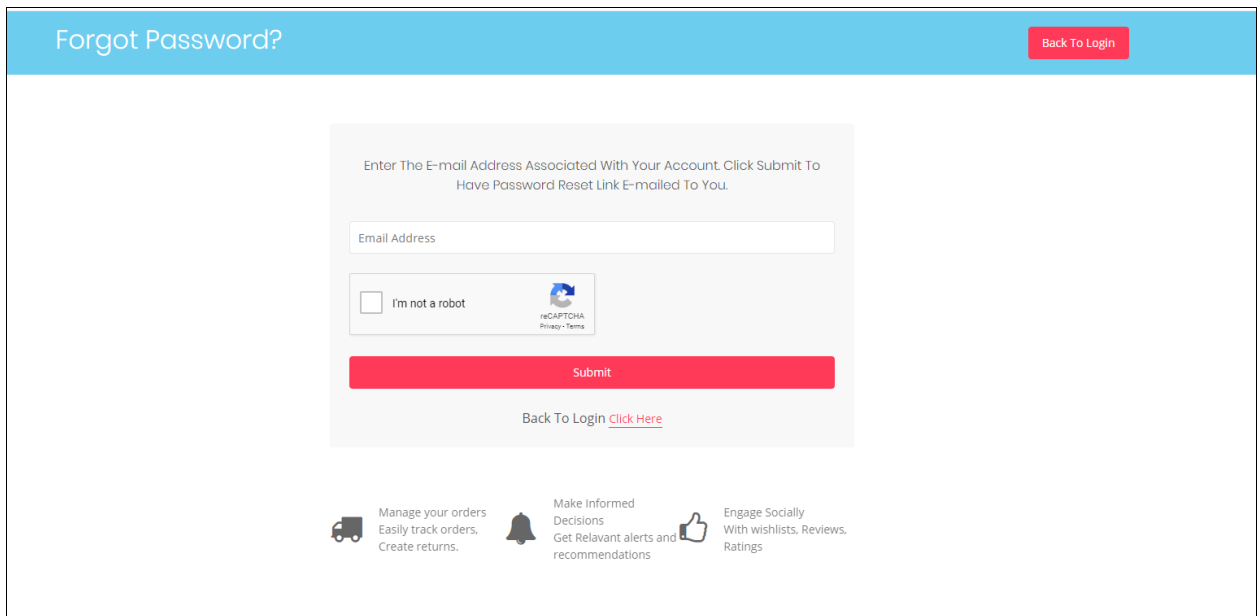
Forgot Password?

Back To Login

Enter The E-mail Address Associated With Your Account. Click Submit To Have Password Reset Link E-mailed To You.

Email Address

I'm not a robot

reCAPTCHA
Privacy - Terms

Submit

Back To Login Click Here

Manage your orders
Easily track orders, Create returns.

Make Informed Decisions
Get Relavant alerts and recommendations

Engage Socially
With wishlists, Reviews, Ratings